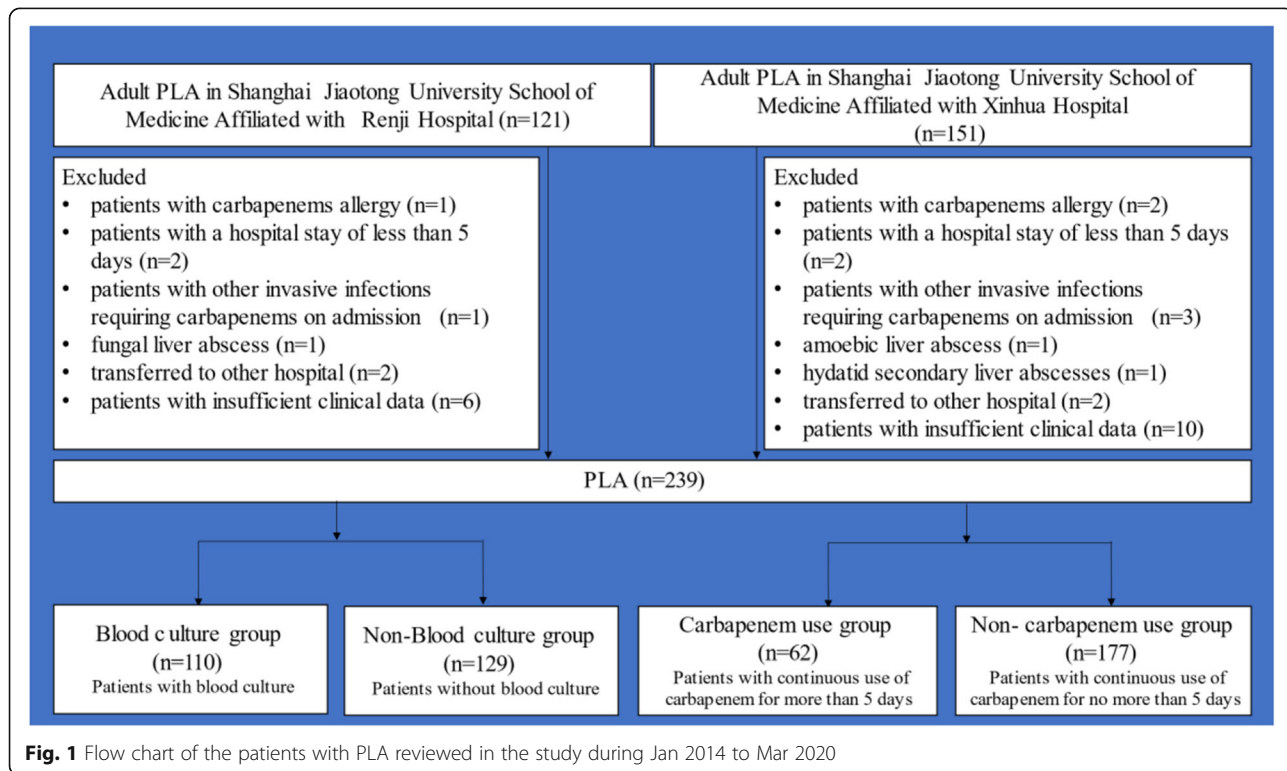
Adult PLA in Shanghai Jiaotong University School of Medicine Affiliated with Renji Hospital (n=121)

Adult PLA in Shanghai Jiaotong University School of Medicine Affiliated with Xinhua Hospital (n=151)

Excluded
• patients with carbapenems allergy (n=1)
• patients with a hospital stay of less than 5 days (n=2)
• patients with other invasive infections requiring carbapenems on admission (n=1)
• fungal liver abscess (n=1)
• transferred to other hospital (n=2)
• patients with insufficient clinical data (n=6)

Excluded
• patients with carbapenems allergy (n=2)
• patients with a hospital stay of less than 5 days (n=2)
• patients with other invasive infections requiring carbapenems on admission (n=3)
• amoebic liver abscess (n=1)
• hydatid secondary liver abscesses (n=1)
• transferred to other hospital (n=2)
• patients with insufficient clinical data (n=10)

PLA (n=239)

Blood c ulture group (n=110) Patients with blood culture

Non-Blood culture group (n=129) Patients without blood culture

Carbapenem use group (n=62) Patients with continuous use of carbapenem for more than 5 days

Non- carbapenem use group (n=177) Patients with continuous use of carbapenem for no more than 5 days

Fig. 1 Flow chart of the patients with PLA reviewed in the study during Jan 2014 to Mar 2020